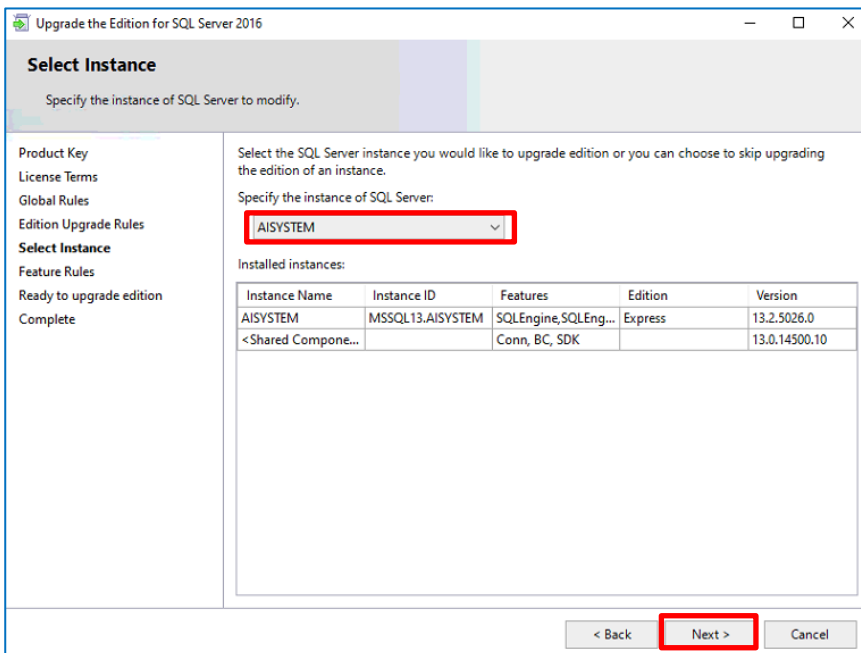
Upgrade the Edition for SQL Server 2016

Select Instance

Specify the instance of SQL Server to modify.

Product Key
License Terms
Global Rules
Edition Upgrade Rules
Select Instance
Feature Rules
Ready to upgrade edition
Complete

Select the SQL Server instance you would like to upgrade edition or you can choose to skip upgrading the edition of an instance.

Specify the instance of SQL Server:

AISYSTEM

Installed instances:

| Instance Name | Instance ID | Features | Edition | Version |
|---|---|---|---|---|
| AISYSTEM | MSSQL13.AISYSTEM | SQLEngine,SQLEng... | Express | 13.2.5026.0 |
| <Shared Compone... | | Conn, BC, SDK | | 13.0.14500.10 |

< Back
Next >
Cancel